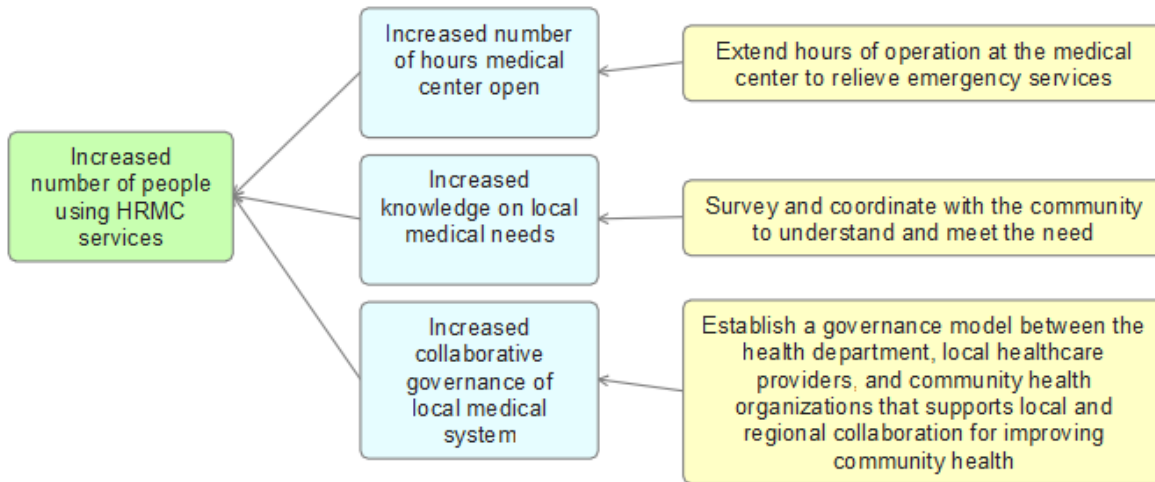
Increased number of people using HRMC services

Increased number of hours medical center open

Extend hours of operation at the medical center to relieve emergency services

Increased knowledge on local medical needs

Survey and coordinate with the community to understand and meet the need

Increased collaborative governance of local medical system

Establish a governance model between the health department, local healthcare providers, and community health organizations that supports local and regional collaboration for improving community health